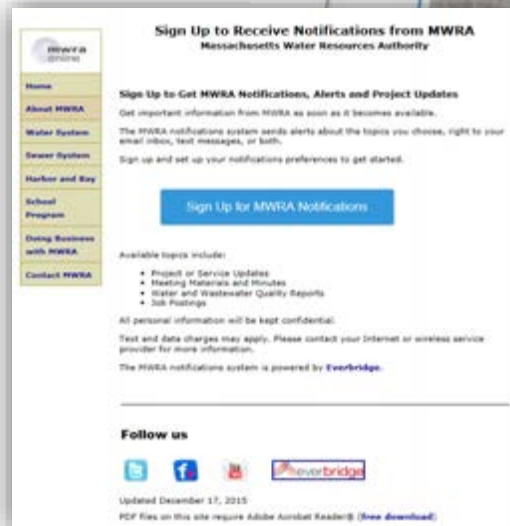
mwra online

Home
About MWRA
Water System
Sewer System
Harbor and Bay
School Program
Doing Business with MWRA
Contact MWRA

Sign Up to Receive Notifications from MWRA
Massachusetts Water Resources Authority

Sign Up to Get MWRA Notifications, Alerts and Project Updates

Get important information from MWRA as soon as it becomes available.

The MWRA notifications system sends alerts about the topics you choose, right to your email inbox, text messages, or both.

Sign up and set up your notifications preferences to get started.

Sign Up for MWRA Notifications

Available topics include:

- Project or Service Updates
- Meeting Materials and Minutes
- Water and Wastewater Quality Reports
- Job Postings

All personal information will be kept confidential.

Text and data charges may apply. Please contact your Internet or wireless service provider for more information.

The MWRA notifications system is powered by Everbridge.

Follow us

everbridge

Updated December 17, 2015

PDF files on this site require Adobe Acrobat Reader® (free download)